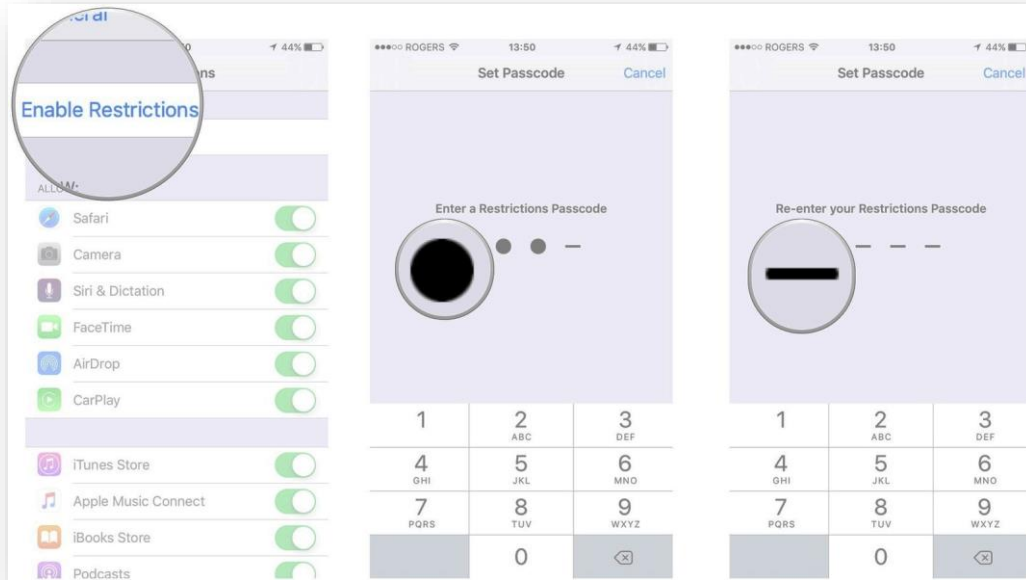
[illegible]eral

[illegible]0 44%

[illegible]ns

Enable Restrictions

ALLOW:

Safari

Camera

Siri & Dictation

FaceTime

AirDrop

CarPlay

iTunes Store

Apple Music Connect

iBooks Store

Podcasts

●●●○○ ROGERS 13:50 44%

Set Passcode Cancel

Enter a Restrictions Passcode

| 1 | 2 ABC | 3 DEF |
|---|---|---|
| 4 GHI | 5 JKL | 6 MNO |
| 7 PQRS | 8 TUV | 9 WXYZ |
| | 0 | |

●●●○○ ROGERS 13:50 44%

Set Passcode Cancel

Re-enter your Restrictions Passcode

| 1 | 2 ABC | 3 DEF |
|---|---|---|
| 4 GHI | 5 JKL | 6 MNO |
| 7 PQRS | 8 TUV | 9 WXYZ |
| | 0 | |